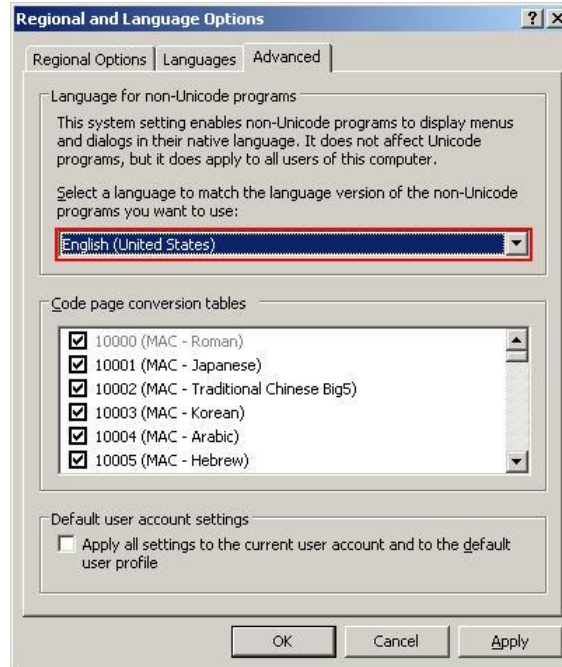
Regional and Language Options

?

Regional Options | Languages | Advanced

Language for non-Unicode programs

This system setting enables non-Unicode programs to display menus and dialogs in their native language. It does not affect Unicode programs, but it does apply to all users of this computer.

Select a language to match the language version of the non-Unicode programs you want to use:

English (United States)

Code page conversion tables

10000 (MAC - Roman)
10001 (MAC - Japanese)
10002 (MAC - Traditional Chinese Big5)
10003 (MAC - Korean)
10004 (MAC - Arabic)
10005 (MAC - Hebrew)

Default user account settings

Apply all settings to the current user account and to the default user profile

OK | Cancel | Apply